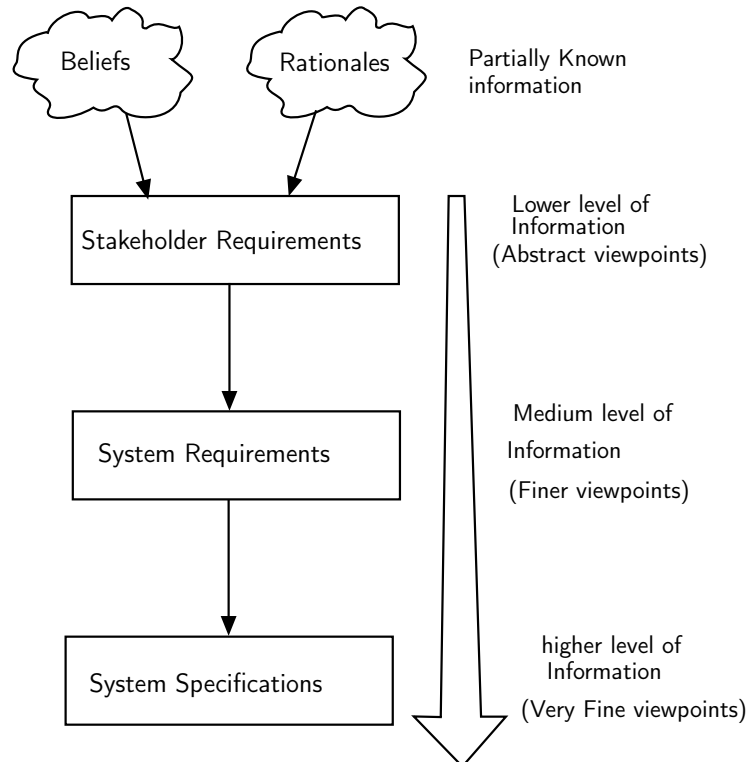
Beliefs

Rationales

Partially Known information

Stakeholder Requirements

Lower level of Information (Abstract viewpoints)

System Requirements

Medium level of Information (Finer viewpoints)

System Specifications

higher level of Information (Very Fine viewpoints)